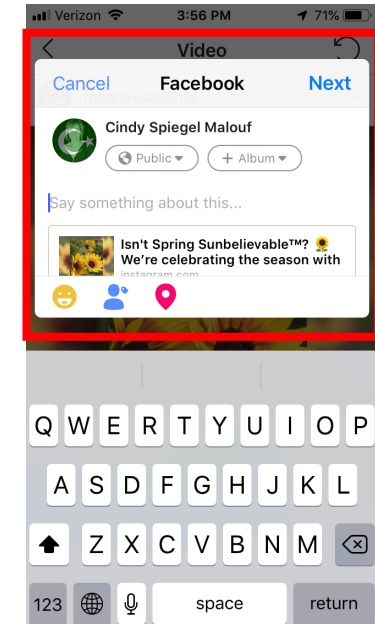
Verizon 3:56 PM 71%

Video

monrovianurseries

Cancel Facebook Next

Cindy Spiegel Malouf

Public

+ Album

Say something about this...

Isn't Spring Sunbelievable™? 🌻 We're celebrating the season with

instagram.com

Q W E R T Y U I O P
A S D F G H J K L
Z X C V B N M
123 space return